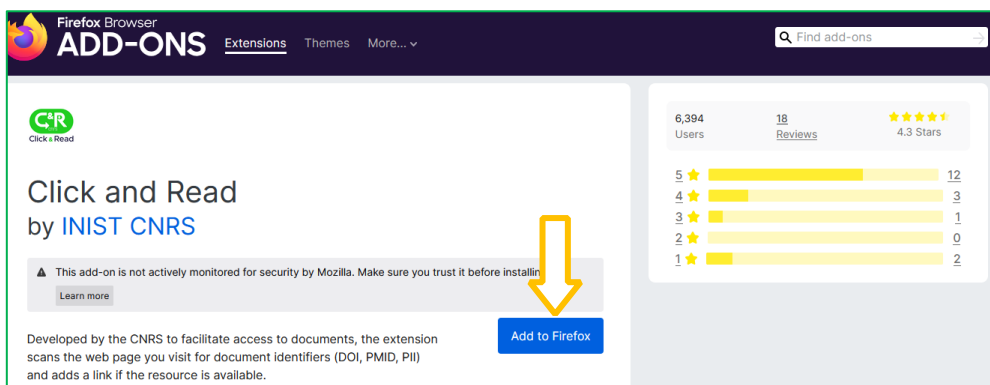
Firefox Browser
ADD-ONS
Extensions Themes More...

Find add-ons

C&R
Click & Read

Click and Read
by INIST CNRS

This add-on is not actively monitored for security by Mozilla. Make sure you trust it before installin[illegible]
Learn more

Developed by the CNRS to facilitate access to documents, the extension scans the web page you visit for document identifiers (DOI, PMID, PII) and adds a link if the resource is available.

Add to Firefox

6,394
Users
18
Reviews
4.3 Stars

| 5 | 12 |
|---|---|
| 4 | 3 |
| 3 | 1 |
| 2 | 0 |
| 1 | 2 |